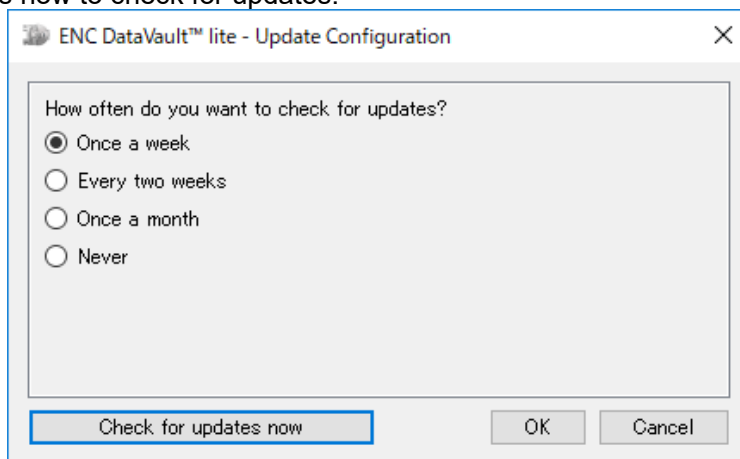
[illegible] how to check for updates.

ENC DataVault™ lite - Update Configuration

×

How often do you want to check for updates?

Once a week

Every two weeks

Once a month

Never

Check for updates now

OK

Cancel